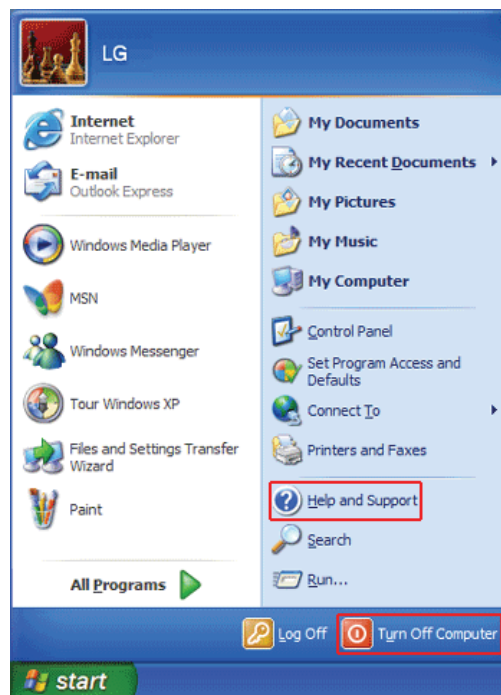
LG

Internet
Internet Explorer

E-mail
Outlook Express

Windows Media Player

MSN

Windows Messenger

Tour Windows XP

Files and Settings Transfer Wizard

Paint

All Programs

My Documents

My Recent Documents

My Pictures

My Music

My Computer

Control Panel

Set Program Access and Defaults

Connect To

Printers and Faxes

Help and Support

Search

Run...

Log Off

Turn Off Computer

start